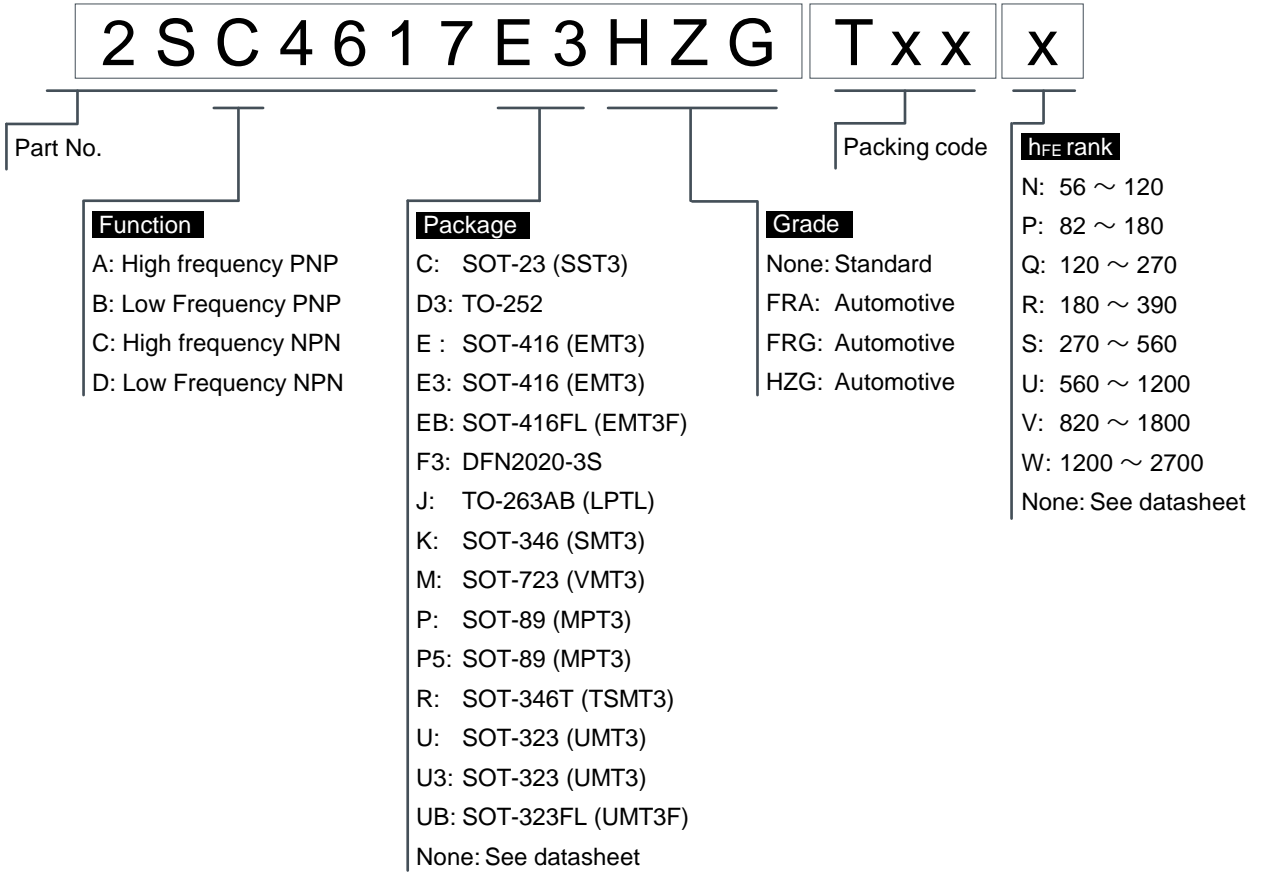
2 S C 4 6 1 7 E 3 H Z G  T x x  x

Part No.

Function
A: High frequency PNP
B: Low Frequency PNP
C: High frequency NPN
D: Low Frequency NPN

Package
C: SOT-23 (SST3)
D3: TO-252
E : SOT-416 (EMT3)
E3: SOT-416 (EMT3)
EB: SOT-416FL (EMT3F)
F3: DFN2020-3S
J: TO-263AB (LPTL)
K: SOT-346 (SMT3)
M: SOT-723 (VMT3)
P: SOT-89 (MPT3)
P5: SOT-89 (MPT3)
R: SOT-346T (TSMT3)
U: SOT-323 (UMT3)
U3: SOT-323 (UMT3)
UB: SOT-323FL (UMT3F)
None: See datasheet

Grade
None: Standard
FRA: Automotive
FRG: Automotive
HZG: Automotive

Packing code

$h_{FE}$ rank
N: 56 $\sim$ 120
P: 82 $\sim$ 180
Q: 120 $\sim$ 270
R: 180 $\sim$ 390
S: 270 $\sim$ 560
U: 560 $\sim$ 1200
V: 820 $\sim$ 1800
W: 1200 $\sim$ 2700
None: See datasheet